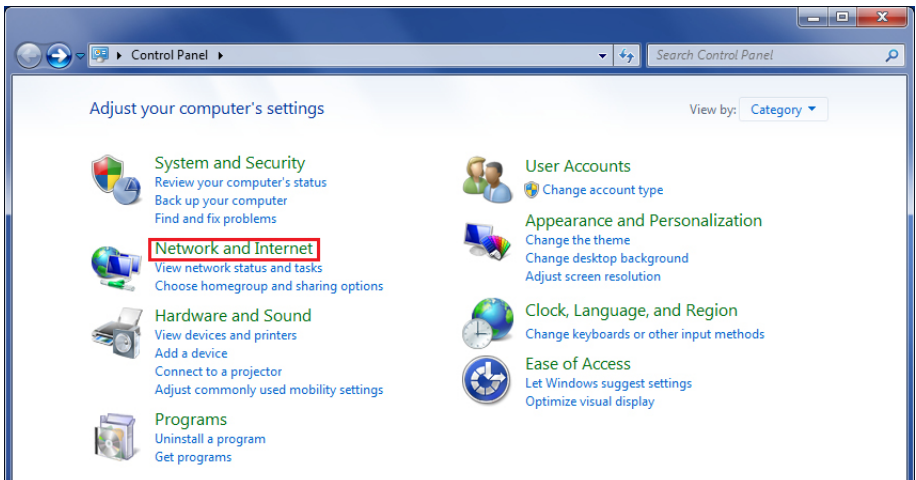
Control Panel ▸

Search Control Panel

Adjust your computer's settings

View by: Category ▾

System and Security
Review your computer's status
Back up your computer
Find and fix problems

Network and Internet
View network status and tasks
Choose homegroup and sharing options

Hardware and Sound
View devices and printers
Add a device
Connect to a projector
Adjust commonly used mobility settings

Programs
Uninstall a program
Get programs

User Accounts
Change account type

Appearance and Personalization
Change the theme
Change desktop background
Adjust screen resolution

Clock, Language, and Region
Change keyboards or other input methods

Ease of Access
Let Windows suggest settings
Optimize visual display